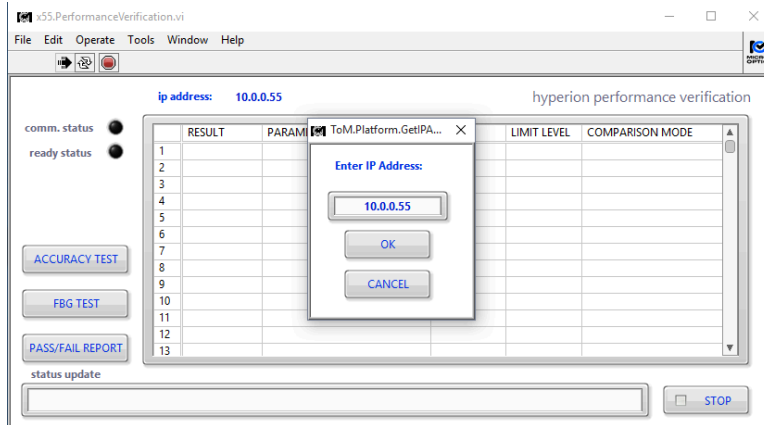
x55.PerformanceVerification.vi

File Edit Operate Tools Window Help

ip address: 10.0.0.55

hyperion performance verification

comm. status

ready status

| | RESULT | PARAM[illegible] | | LIMIT LEVEL | COMPARISON MODE |
|---|---|---|---|---|---|
| 1 | | | | | |
| 2 | | | | | |
| 3 | | | | | |
| 4 | | | | | |
| 5 | | | | | |
| 6 | | | | | |
| 7 | | | | | |
| 8 | | | | | |
| 9 | | | | | |
| 10 | | | | | |
| 11 | | | | | |
| 12 | | | | | |
| 13 | | | | | |

ToM.Platform.GetIPA...

Enter IP Address:

10.0.0.55

OK

CANCEL

ACCURACY TEST

FBG TEST

PASS/FAIL REPORT

status update

STOP